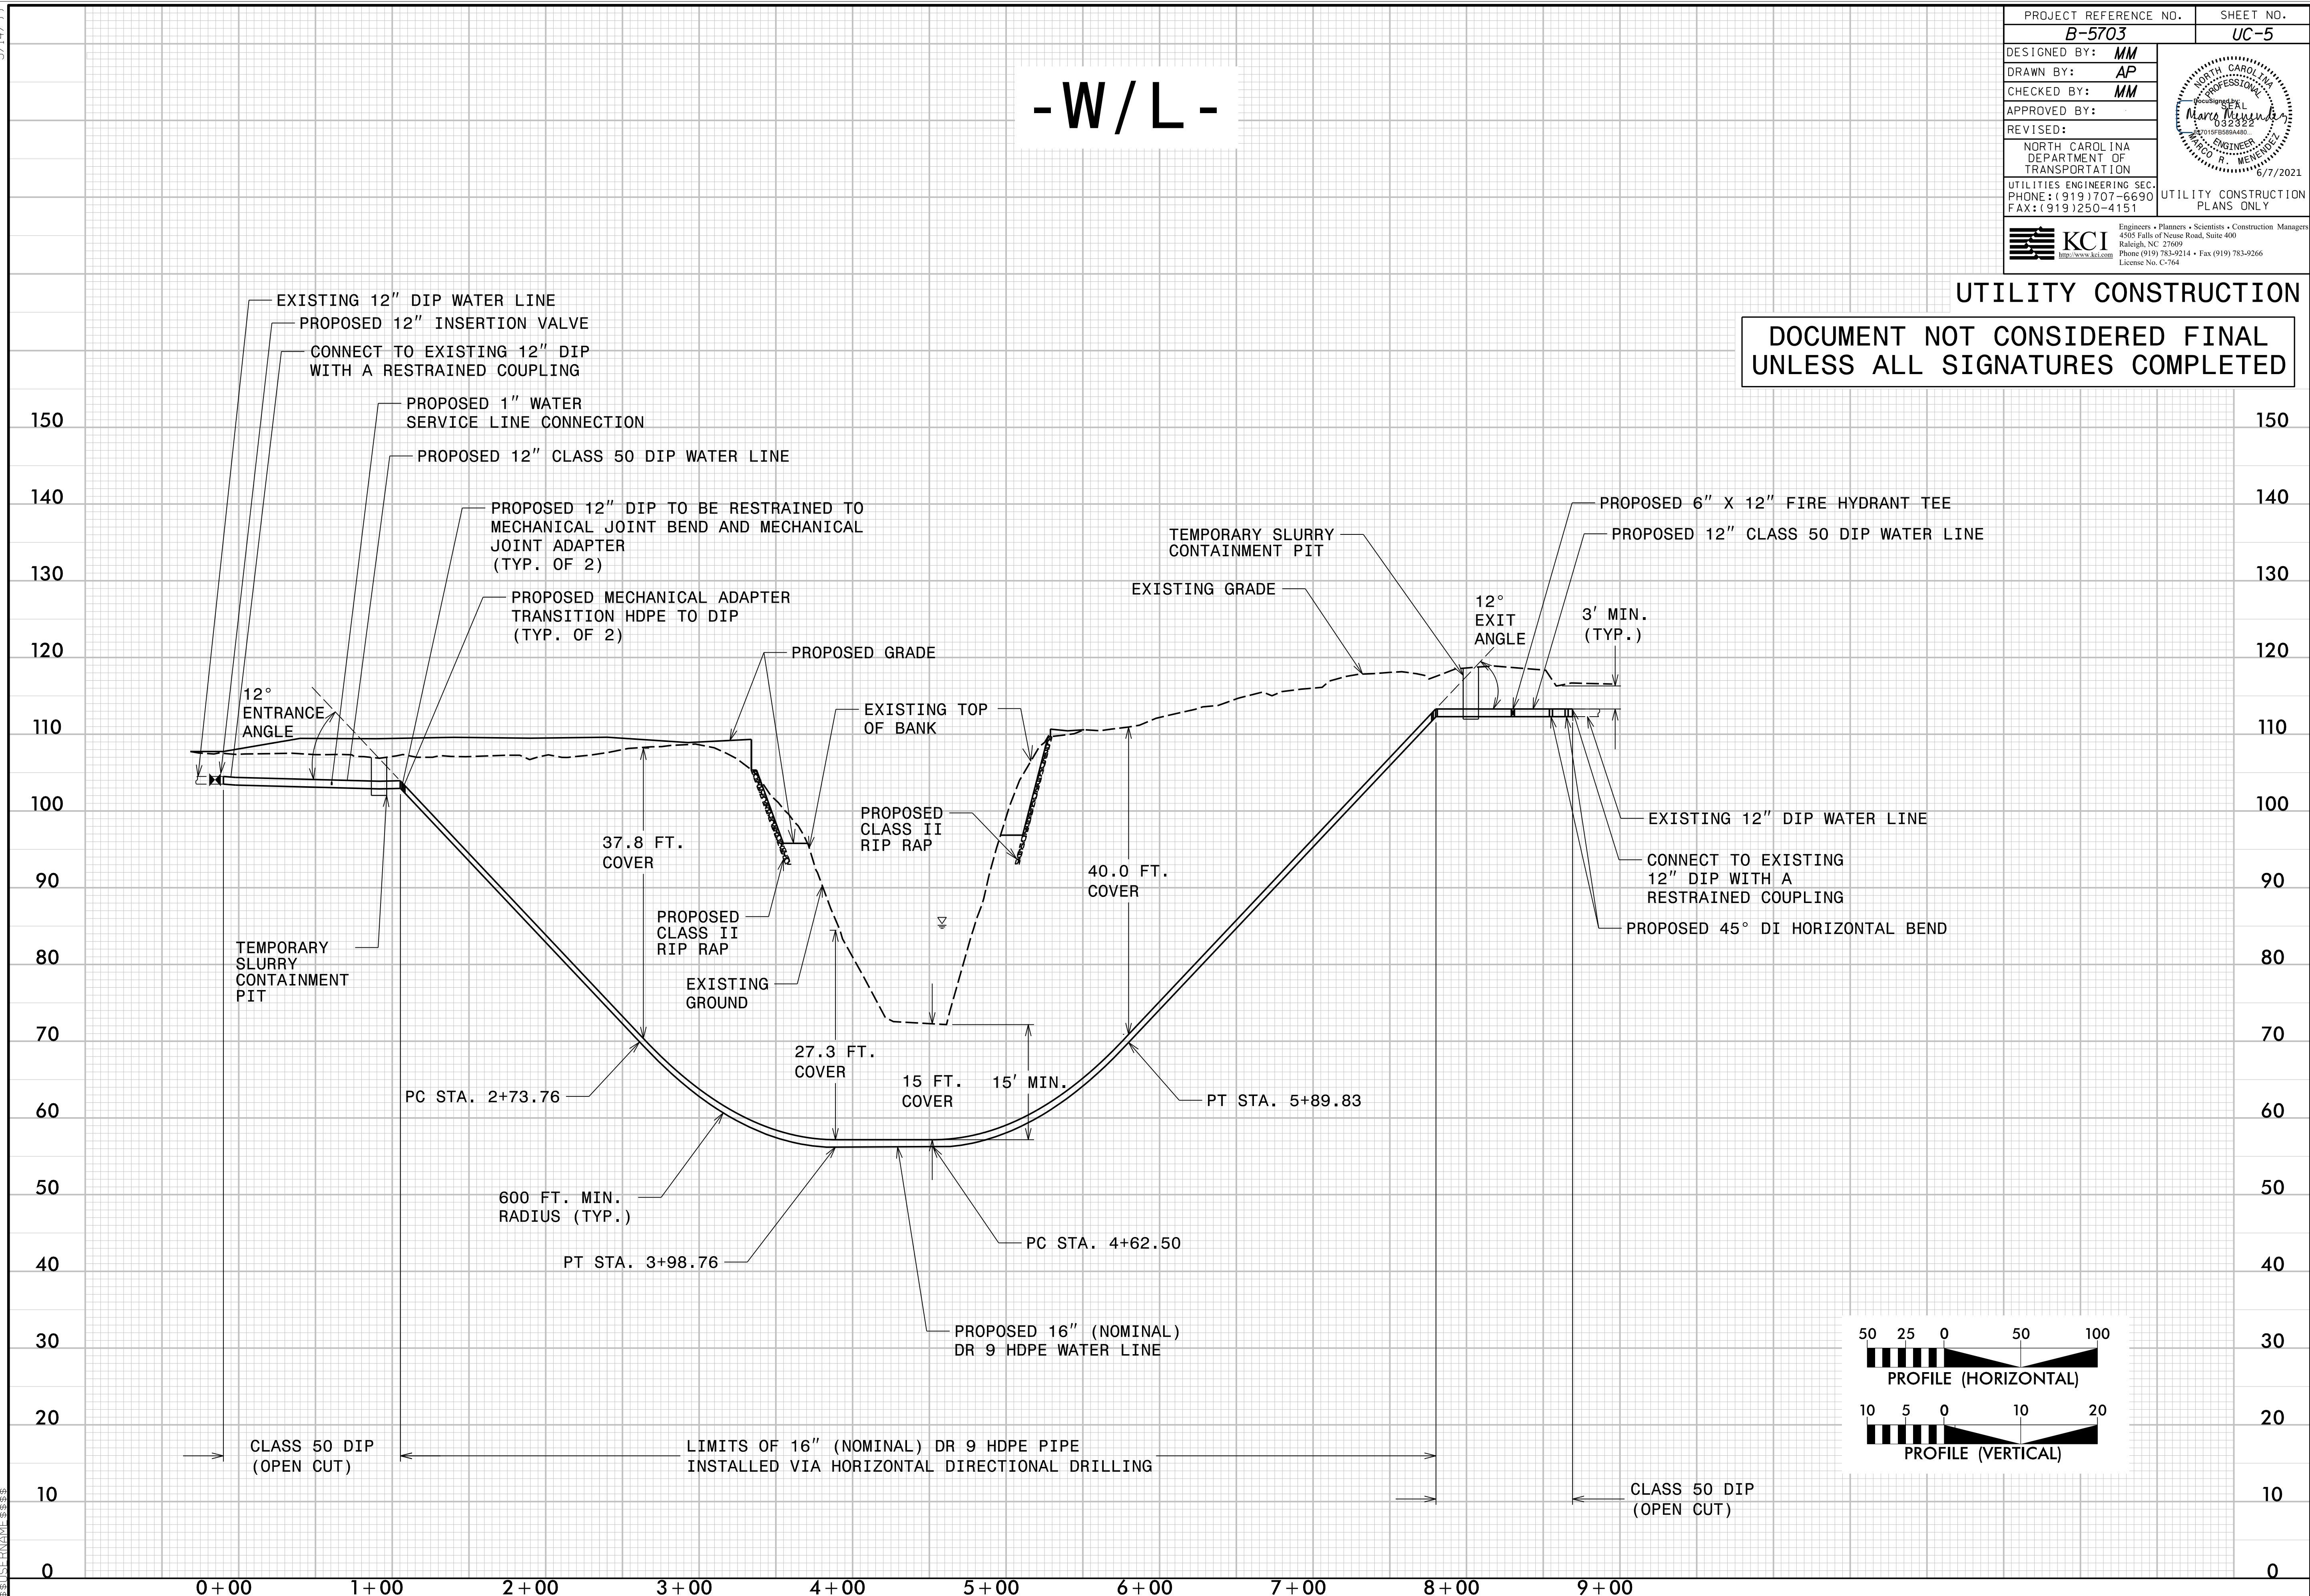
| PROJECT REFERENCE NO. | SHEET NO. |
|---|---|
| B-5703 | UC-5 |

DESIGNED BY: MM
DRAWN BY: AP
CHECKED BY: MM
APPROVED BY:
REVISED:

NORTH CAROLINA DEPARTMENT OF TRANSPORTATION

UTILITIES ENGINEERING SEC.
PHONE:(919)707-6690
FAX:(919)250-4151

NORTH CAROLINA PROFESSIONAL SEAL 032322 ENGINEER MARCO R. MENENDEZ
DocuSigned by: Marco Menendez
6/7/2021

UTILITY CONSTRUCTION PLANS ONLY

KCI http://www.kci.com Engineers • Planners • Scientists • Construction Managers 4505 Falls of Neuse Road, Suite 400 Raleigh, NC 27609 Phone (919) 783-9214 • Fax (919) 783-9266 License No. C-764

UTILITY CONSTRUCTION

DOCUMENT NOT CONSIDERED FINAL UNLESS ALL SIGNATURES COMPLETED

-W/L-

EXISTING 12″ DIP WATER LINE
PROPOSED 12″ INSERTION VALVE
CONNECT TO EXISTING 12″ DIP WITH A RESTRAINED COUPLING
PROPOSED 1″ WATER SERVICE LINE CONNECTION
PROPOSED 12″ CLASS 50 DIP WATER LINE
PROPOSED 12″ DIP TO BE RESTRAINED TO MECHANICAL JOINT BEND AND MECHANICAL JOINT ADAPTER (TYP. OF 2)
PROPOSED MECHANICAL ADAPTER TRANSITION HDPE TO DIP (TYP. OF 2)
PROPOSED GRADE
12° ENTRANCE ANGLE
EXISTING TOP OF BANK
TEMPORARY SLURRY CONTAINMENT PIT
EXISTING GRADE
12° EXIT ANGLE
3′ MIN. (TYP.)
PROPOSED 6″ X 12″ FIRE HYDRANT TEE
PROPOSED 12″ CLASS 50 DIP WATER LINE
37.8 FT. COVER
PROPOSED CLASS II RIP RAP
PROPOSED CLASS II RIP RAP
40.0 FT. COVER
EXISTING 12″ DIP WATER LINE
CONNECT TO EXISTING 12″ DIP WITH A RESTRAINED COUPLING
PROPOSED 45° DI HORIZONTAL BEND
TEMPORARY SLURRY CONTAINMENT PIT
EXISTING GROUND
27.3 FT. COVER
15 FT. COVER
15′ MIN.
PC STA. 2+73.76
PT STA. 5+89.83
600 FT. MIN. RADIUS (TYP.)
PT STA. 3+98.76
PC STA. 4+62.50
PROPOSED 16″ (NOMINAL) DR 9 HDPE WATER LINE
CLASS 50 DIP (OPEN CUT)
LIMITS OF 16″ (NOMINAL) DR 9 HDPE PIPE INSTALLED VIA HORIZONTAL DIRECTIONAL DRILLING
CLASS 50 DIP (OPEN CUT)

50 25 0 50 100
PROFILE (HORIZONTAL)
10 5 0 10 20
PROFILE (VERTICAL)

150 140 130 120 110 100 90 80 70 60 50 40 30 20 10 0
0+00 1+00 2+00 3+00 4+00 5+00 6+00 7+00 8+00 9+00